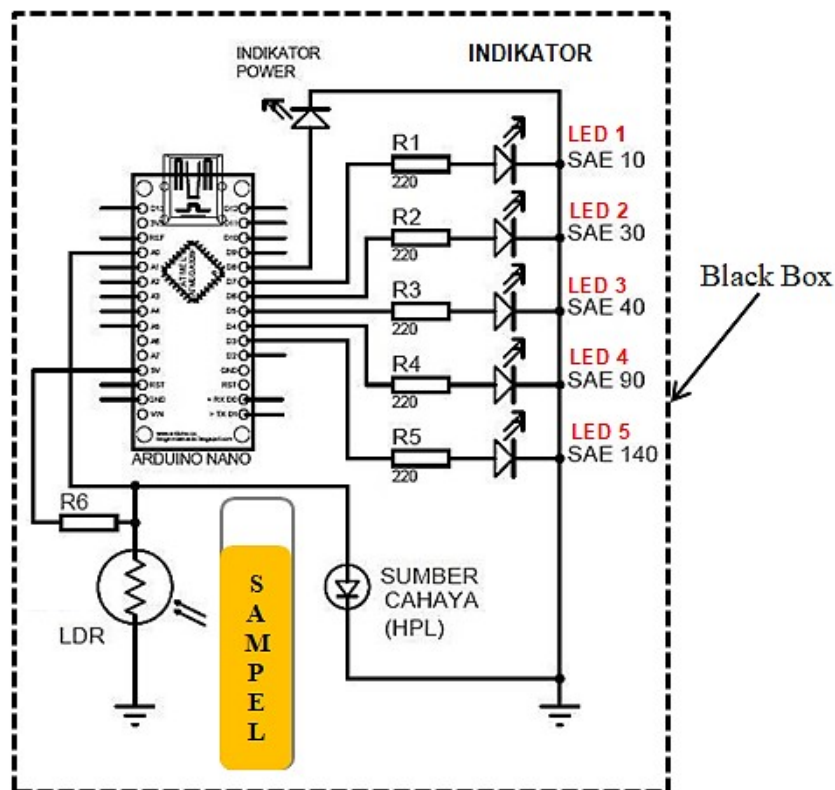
INDIKATOR POWER

INDIKATOR

R1
220
LED 1
SAE 10

R2
220
LED 2
SAE 30

R3
220
LED 3
SAE 40

R4
220
LED 4
SAE 90

R5
220
LED 5
SAE 140

Black Box

ARDUINO NANO

R6

LDR

S
A
M
P
E
L

SUMBER CAHAYA (HPL)